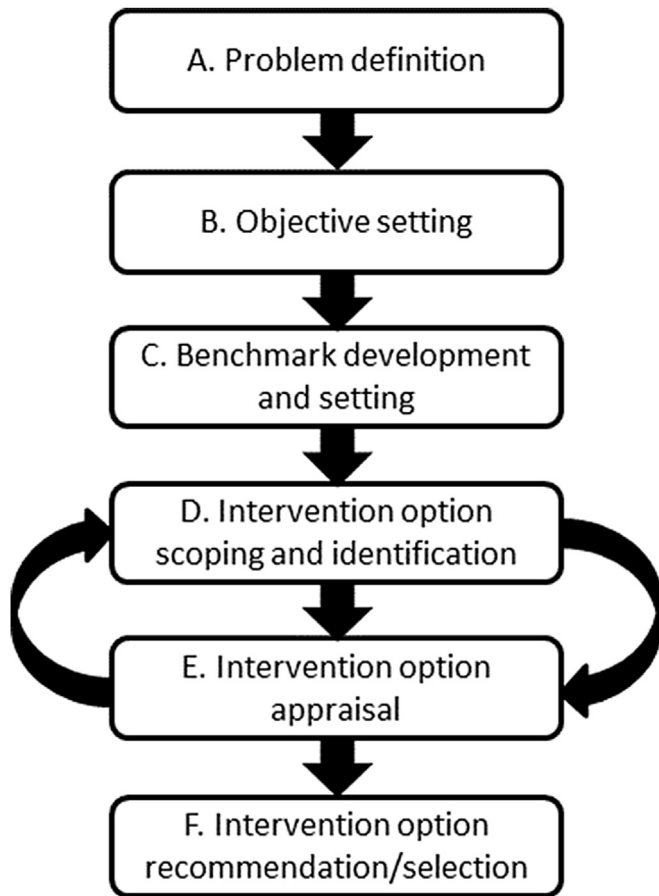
A. Problem definition

B. Objective setting

C. Benchmark development and setting

D. Intervention option scoping and identification

E. Intervention option appraisal

F. Intervention option recommendation/selection